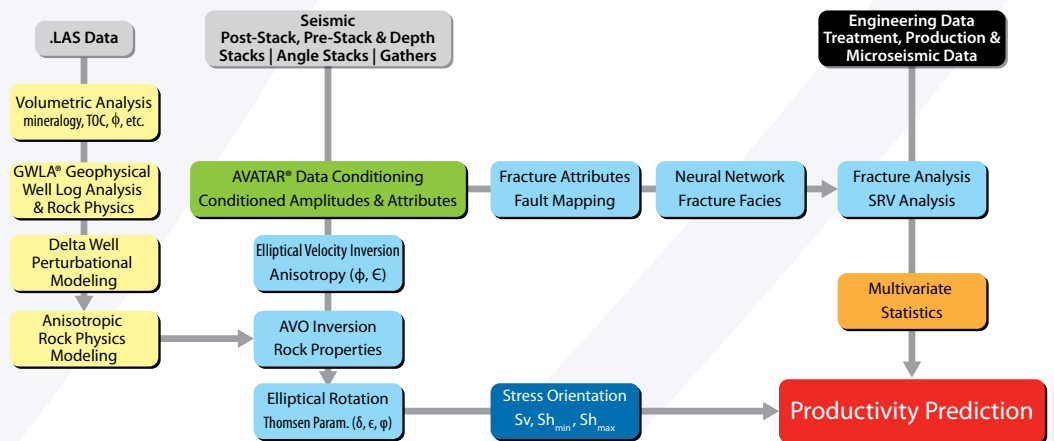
.LAS Data

Seismic
Post-Stack, Pre-Stack & Depth Stacks | Angle Stacks | Gathers

Engineering Data
Treatment, Production & Microseismic Data

Volumetric Analysis
mineralogy, TOC, $\phi$, etc.

GWLA® Geophysical Well Log Analysis & Rock Physics

AVATAR® Data Conditioning
Conditioned Amplitudes & Attributes

Fracture Attributes
Fault Mapping

Neural Network
Fracture Facies

Fracture Analysis
SRV Analysis

Delta Well Perturbational Modeling

Elliptical Velocity Inversion
Anisotropy ($\phi$, $\epsilon$)

Multivariate Statistics

Anisotropic Rock Physics Modeling

AVO Inversion
Rock Properties

Elliptical Rotation
Thomsen Param. ($\delta$, $\epsilon$, $\varphi$)

Stress Orientation
Sv, $Sh_{min}$, $Sh_{max}$

Productivity Prediction